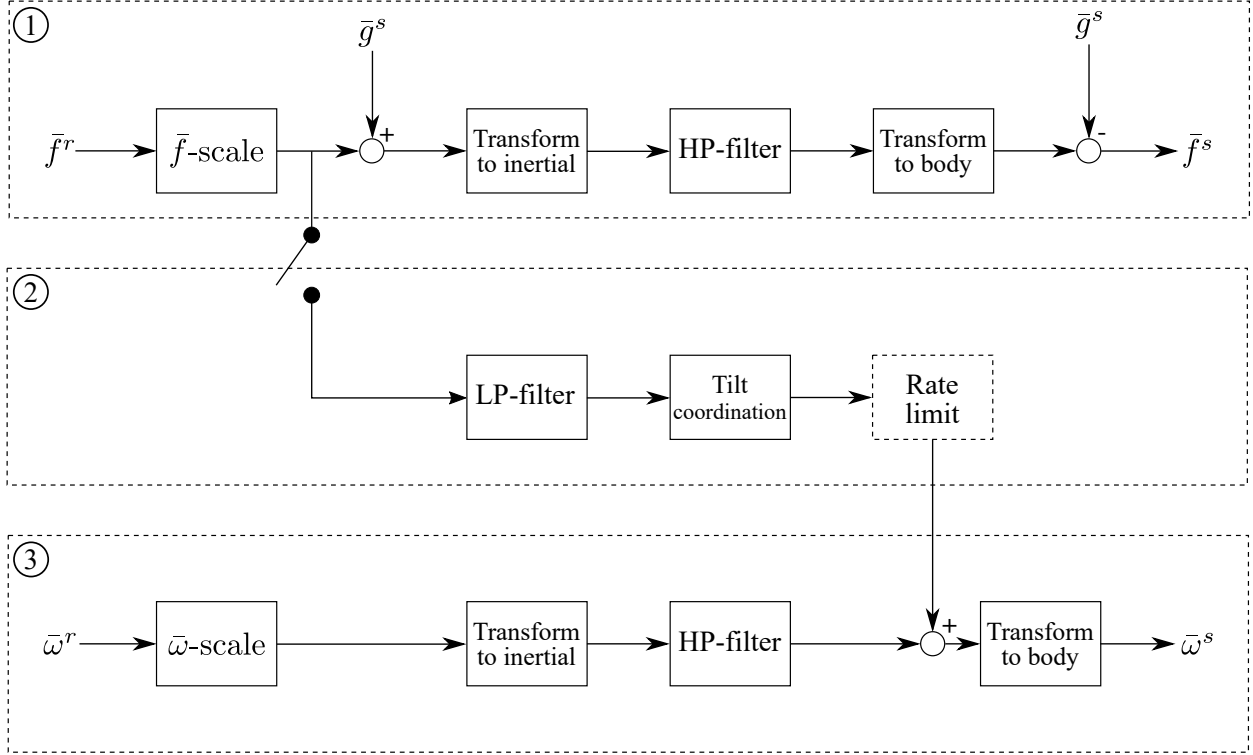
①

$\bar{g}^s$

$\bar{g}^s$

$\bar{f}^r$

$\bar{f}$-scale

+

Transform to inertial

HP-filter

Transform to body

-

$\bar{f}^s$

②

LP-filter

Tilt coordination

Rate limit

③

$\bar{\omega}^r$

$\bar{\omega}$-scale

Transform to inertial

HP-filter

+

Transform to body

$\bar{\omega}^s$